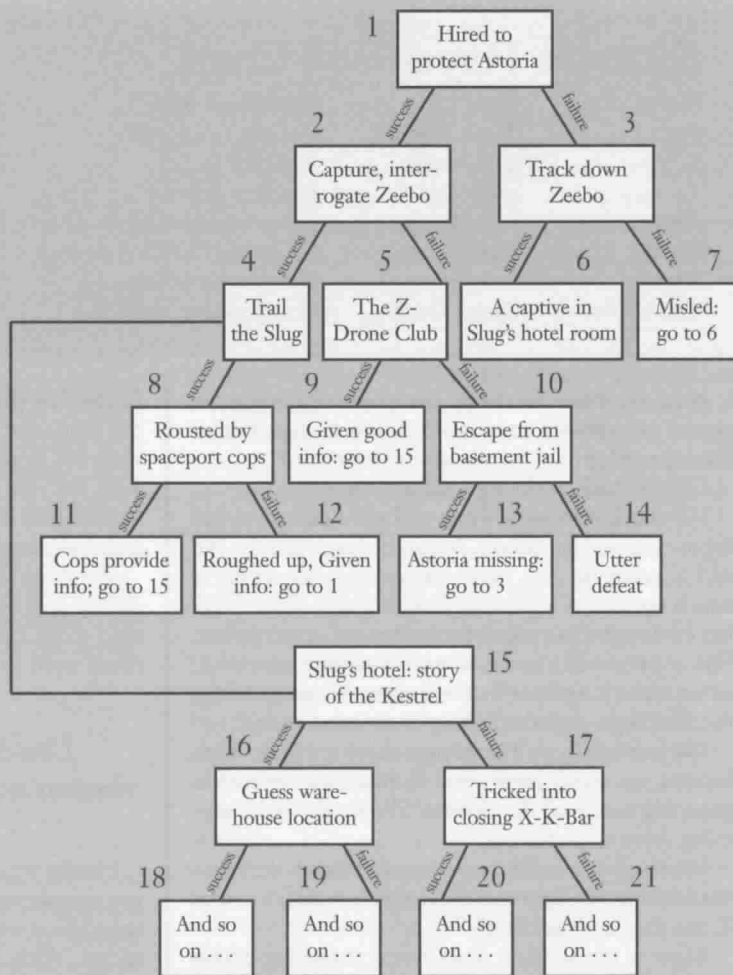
1
Hired to protect Astoria

success
failure

2
Capture, interrogate Zeebo

3
Track down Zeebo

success
failure
success
failure

4
Trail the Slug

5
The Z-Drone Club

6
A captive in Slug's hotel room

7
Misled: go to 6

success
success
failure

8
Rousted by spaceport cops

9
Given good info: go to 15

10
Escape from basement jail

success
failure
success
failure

11
Cops provide info; go to 15

12
Roughed up, Given info: go to 1

13
Astoria missing: go to 3

14
Utter defeat

15
Slug's hotel: story of the Kestrel

success
failure

16
Guess warehouse location

17
Tricked into closing X-K-Bar

success
failure
success
failure

18
And so on . . .

19
And so on . . .

20
And so on . . .

21
And so on . . .